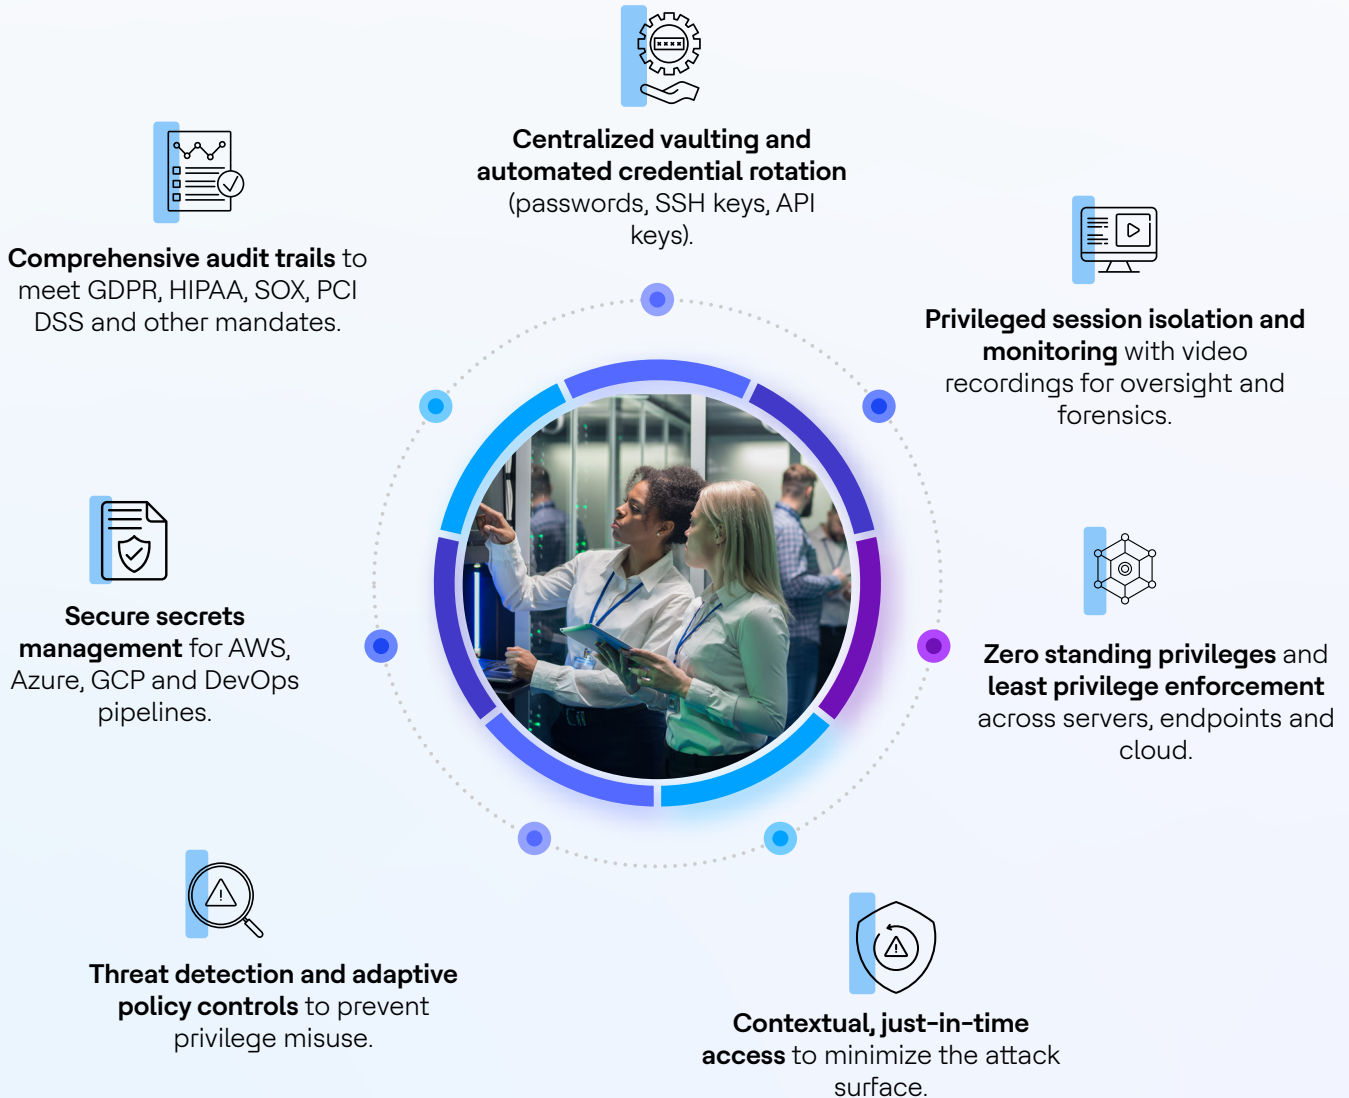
Centralized vaulting and automated credential rotation (passwords, SSH keys, API keys).

Comprehensive audit trails to meet GDPR, HIPAA, SOX, PCI DSS and other mandates.

Privileged session isolation and monitoring with video recordings for oversight and forensics.

Secure secrets management for AWS, Azure, GCP and DevOps pipelines.

Zero standing privileges and least privilege enforcement across servers, endpoints and cloud.

Threat detection and adaptive policy controls to prevent privilege misuse.

Contextual, just-in-time access to minimize the attack surface.